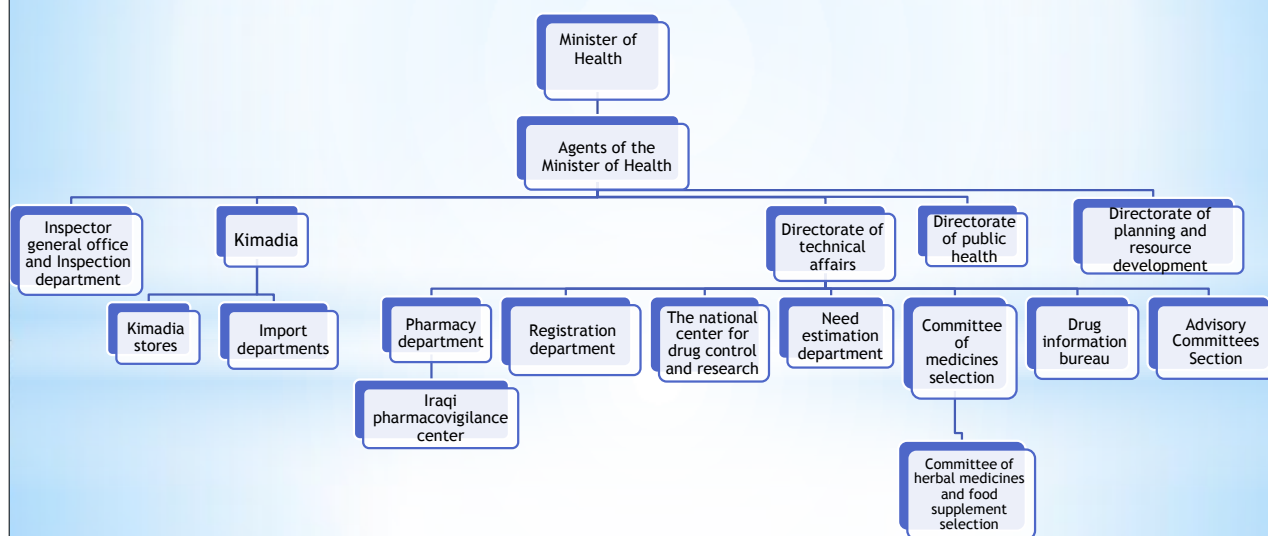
Minister of Health

Agents of the Minister of Health

Inspector general office and Inspection department

Kimadia

Directorate of technical affairs

Directorate of public health

Directorate of planning and resource development

Kimadia stores

Import departments

Pharmacy department

Registration department

The national center for drug control and research

Need estimation department

Committee of medicines selection

Drug information bureau

Advisory Committees Section

Iraqi pharmacovigilance center

Committee of herbal medicines and food supplement selection